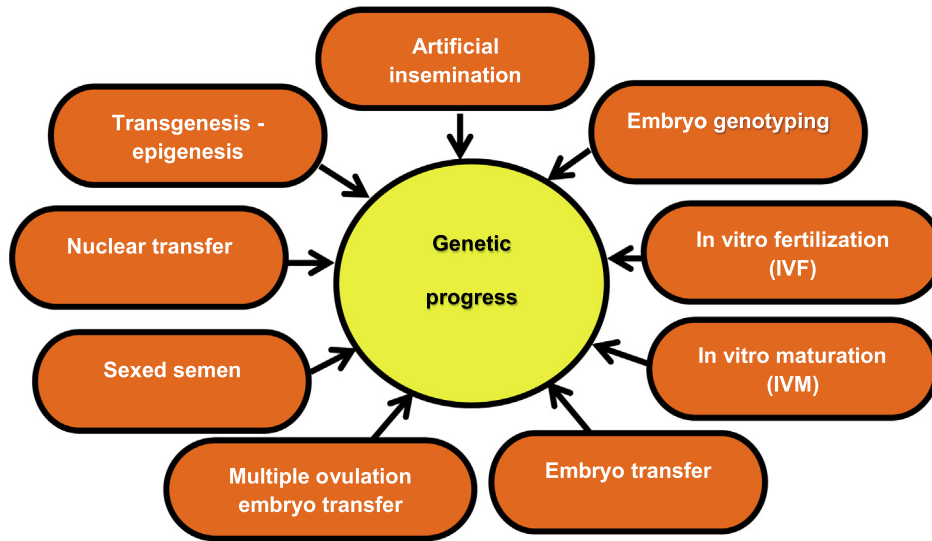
Artificial insemination

Transgenesis - epigenesis

Embryo genotyping

Genetic

progress

Nuclear transfer

In vitro fertilization (IVF)

Sexed semen

In vitro maturation (IVM)

Multiple ovulation embryo transfer

Embryo transfer